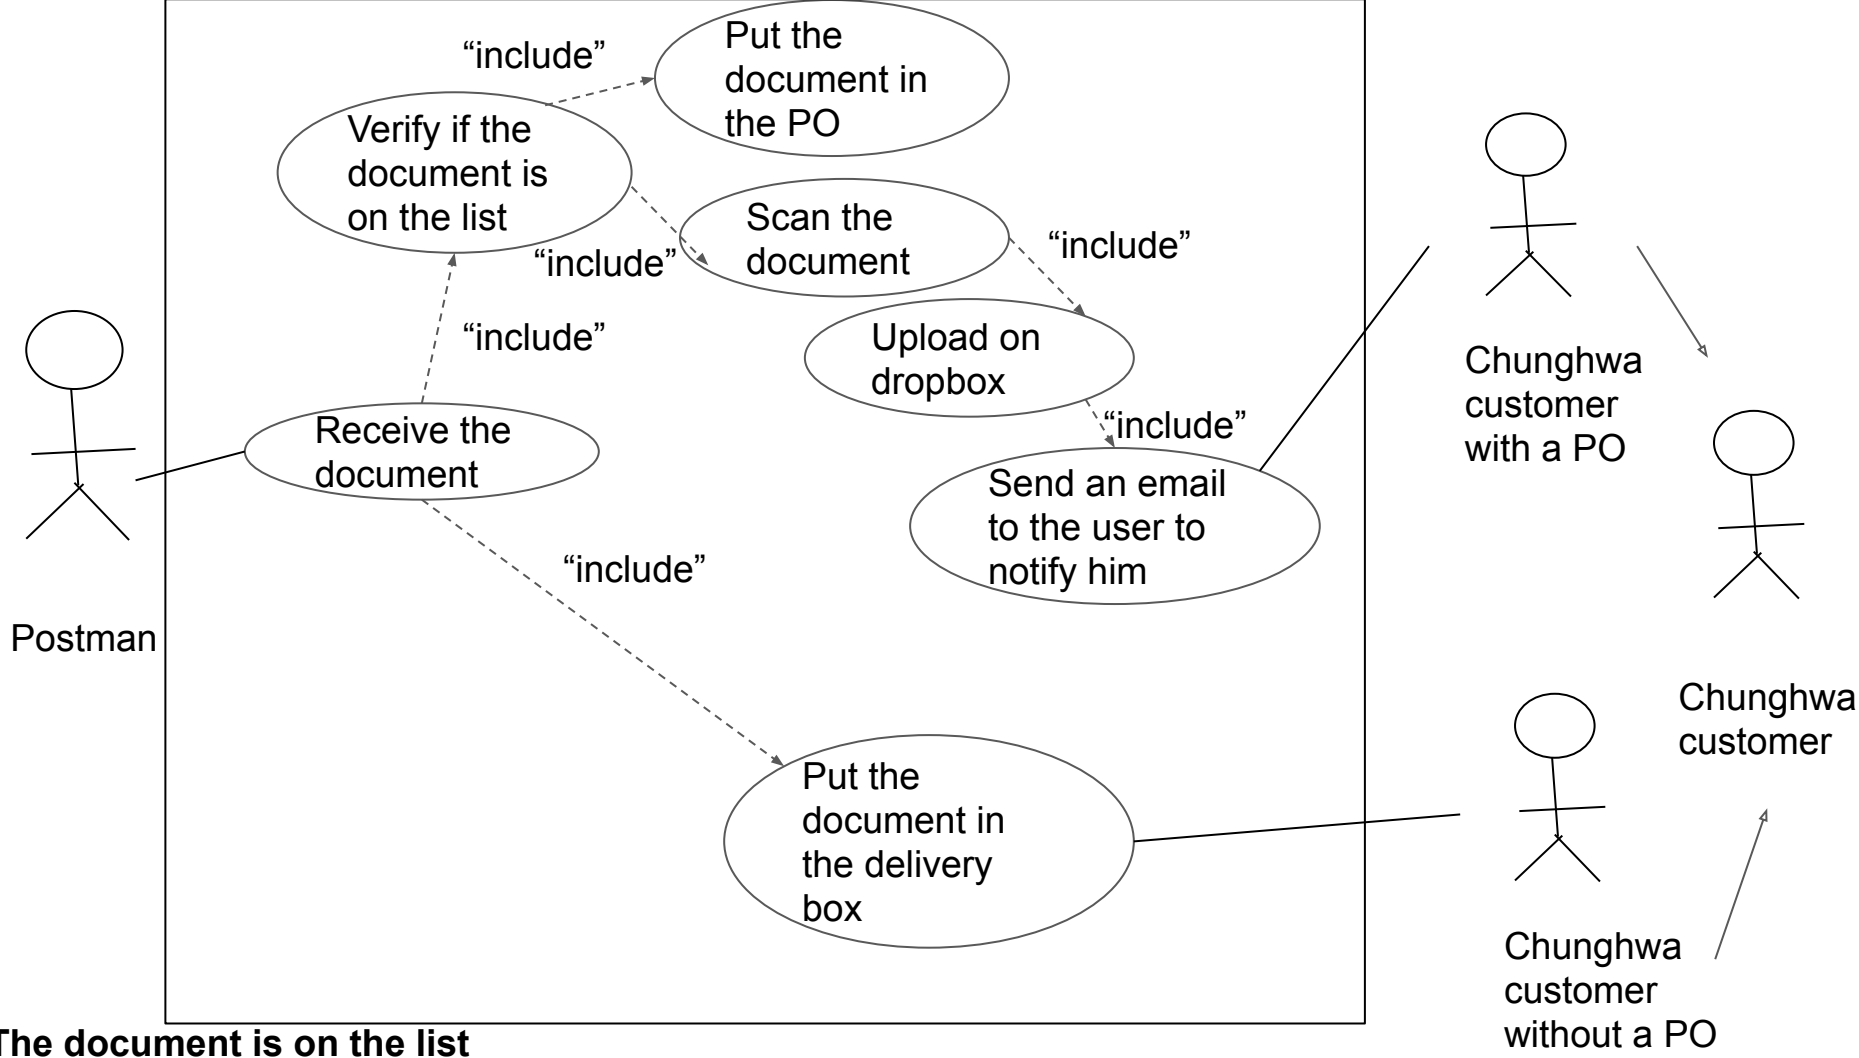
"include"

Put the document in the PO

Verify if the document is on the list

Scan the document

"include"

"include"

"include"

Upload on dropbox

Chunghwa customer with a PO

Receive the document

"include"

Send an email to the user to notify him

"include"

Postman

Chunghwa customer

Put the document in the delivery box

Chunghwa customer without a PO

The document is on the list